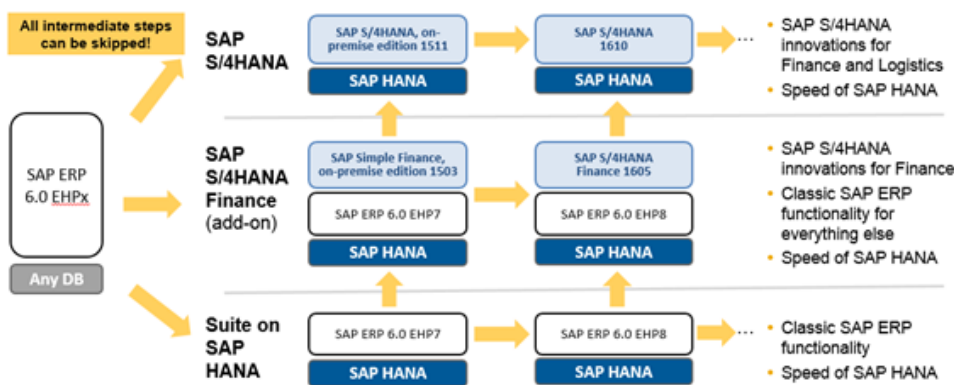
All intermediate steps can be skipped!

SAP ERP 6.0 EHPx

Any DB

SAP S/4HANA

SAP S/4HANA, on-premise edition 1511

SAP HANA

SAP S/4HANA 1610

SAP HANA

...

• SAP S/4HANA innovations for Finance and Logistics
• Speed of SAP HANA

SAP S/4HANA Finance (add-on)

SAP Simple Finance, on-premise edition 1503

SAP ERP 6.0 EHP7

SAP HANA

SAP S/4HANA Finance 1605

SAP ERP 6.0 EHP8

SAP HANA

• SAP S/4HANA innovations for Finance
• Classic SAP ERP functionality for everything else
• Speed of SAP HANA

Suite on SAP HANA

SAP ERP 6.0 EHP7

SAP HANA

SAP ERP 6.0 EHP8

SAP HANA

...

• Classic SAP ERP functionality
• Speed of SAP HANA